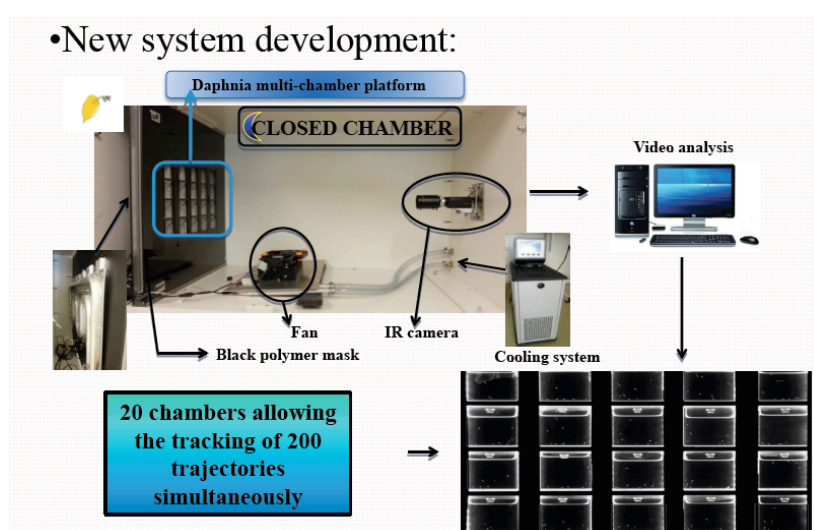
•New system development:

Daphnia multi-chamber platform

CLOSED CHAMBER

Video analysis

Fan

IR camera

Black polymer mask

Cooling system

20 chambers allowing the tracking of 200 trajectories simultaneously